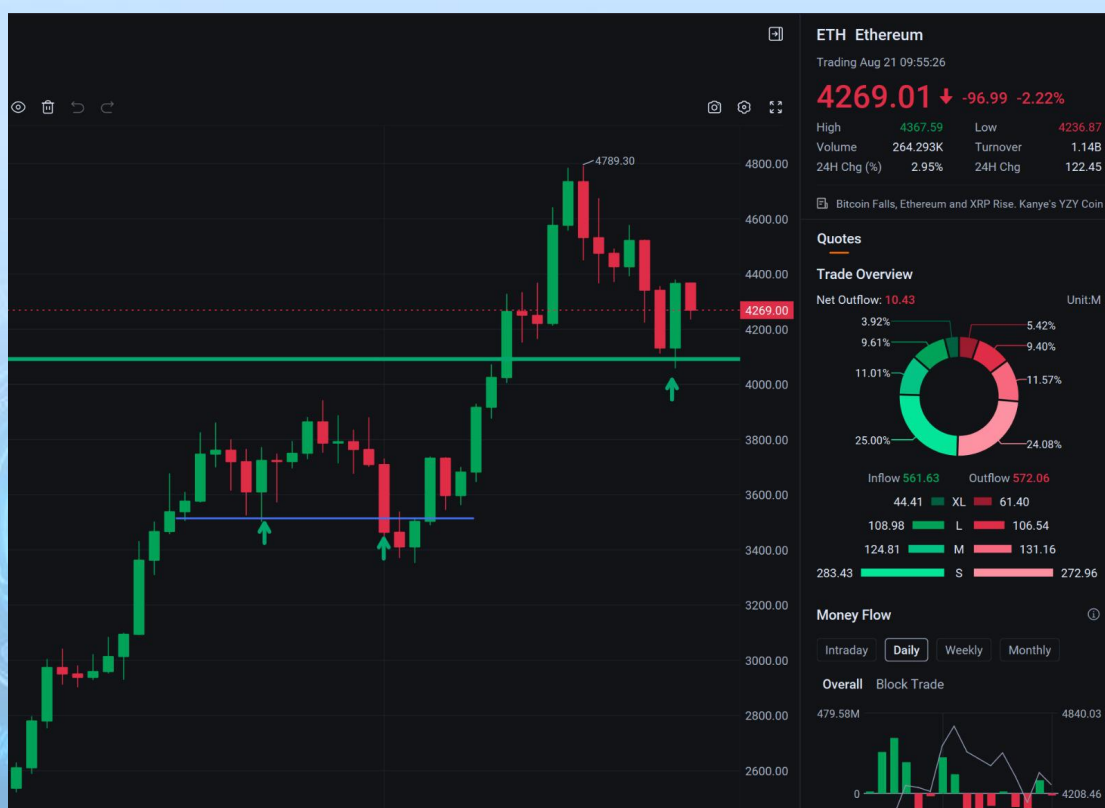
4789.30

4800.00
4600.00
4400.00
4269.00
4200.00
4000.00
3800.00
3600.00
3400.00
3200.00
3000.00
2800.00
2600.00

ETH Ethereum

Trading Aug 21 09:55:26

4269.01 -96.99 -2.22%

| High | 4367.59 | Low | 4236.87 |
|---|---|---|---|
| Volume | 264.293K | Turnover | 1.14B |
| 24H Chg (%) | 2.95% | 24H Chg | 122.45 |

Bitcoin Falls, Ethereum and XRP Rise. Kanye's YZY Coin

Quotes

Trade Overview

Net Outflow: 10.43 Unit:M

3.92%
9.61%
11.01%
25.00%
5.42%
9.40%
11.57%
24.08%

Inflow 561.63 Outflow 572.06

| 44.41 | XL | 61.40 |
|---|---|---|
| 108.98 | L | 106.54 |
| 124.81 | M | 131.16 |
| 283.43 | S | 272.96 |

Money Flow

Intraday Daily Weekly Monthly

Overall Block Trade

479.58M
4840.03
0
4208.46